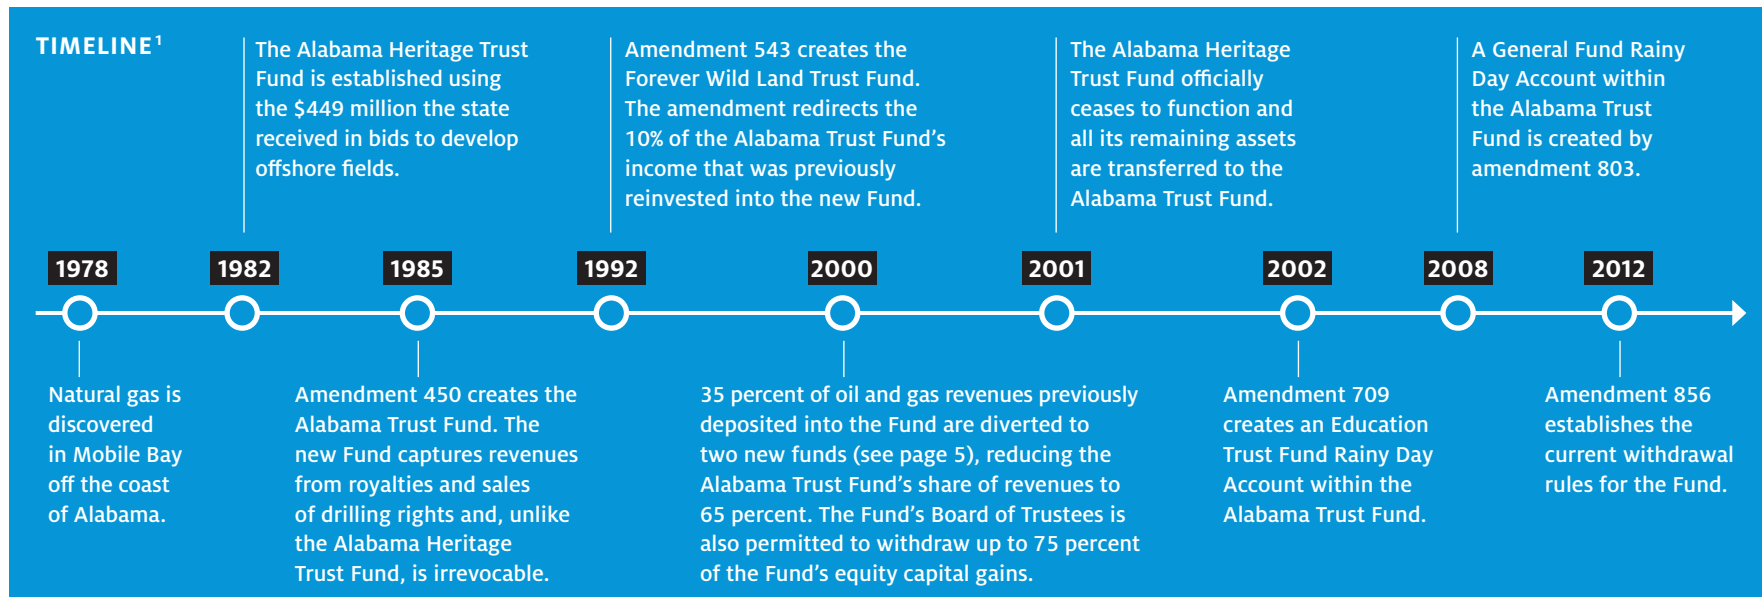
TIMELINE$^1$

1978

Natural gas is discovered in Mobile Bay off the coast of Alabama.

1982

The Alabama Heritage Trust Fund is established using the $449 million the state received in bids to develop offshore fields.

1985

Amendment 450 creates the Alabama Trust Fund. The new Fund captures revenues from royalties and sales of drilling rights and, unlike the Alabama Heritage Trust Fund, is irrevocable.

1992

Amendment 543 creates the Forever Wild Land Trust Fund. The amendment redirects the 10% of the Alabama Trust Fund's income that was previously reinvested into the new Fund.

2000

35 percent of oil and gas revenues previously deposited into the Fund are diverted to two new funds (see page 5), reducing the Alabama Trust Fund's share of revenues to 65 percent. The Fund's Board of Trustees is also permitted to withdraw up to 75 percent of the Fund's equity capital gains.

2001

The Alabama Heritage Trust Fund officially ceases to function and all its remaining assets are transferred to the Alabama Trust Fund.

2002

Amendment 709 creates an Education Trust Fund Rainy Day Account within the Alabama Trust Fund.

2008

A General Fund Rainy Day Account within the Alabama Trust Fund is created by amendment 803.

2012

Amendment 856 establishes the current withdrawal rules for the Fund.